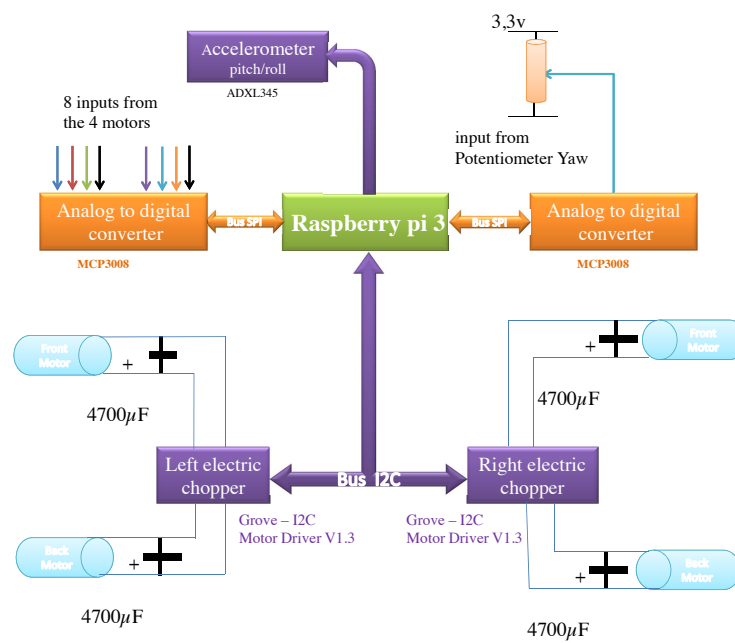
Accelerometer pitch/roll

ADXL345

3,3v

8 inputs from the 4 motors

input from Potentiometer Yaw

Analog to digital converter

Bus SPI

Raspberry pi 3

Bus SPI

Analog to digital converter

MCP3008

MCP3008

Front Motor

+

4700$\mu$F

Front Motor

+

4700$\mu$F

Left electric chopper

Bus I2C

Right electric chopper

Grove – I2C Motor Driver V1.3

Grove – I2C Motor Driver V1.3

Back Motor

+

4700$\mu$F

+

Back Motor

4700$\mu$F